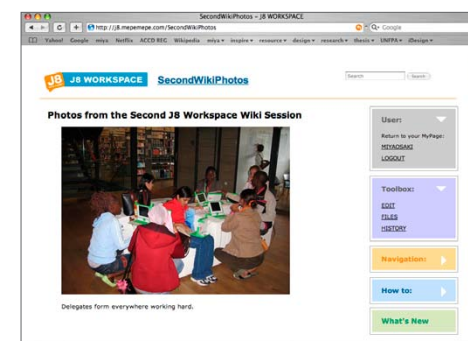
SecondWikiPhotos – J8 WORKSPACE

http://j8.mepemepe.com/SecondWikiPhotos

Q- Google

Yahoo! Google miyu Netflix ACCD REC Wikipedia miyu inspire resource design research thesis UNFPA iDesign

J8 WORKSPACE SecondWikiPhotos

Search

Photos from the Second J8 Workspace Wiki Session

Delegates form everywhere working hard.

User:

Return to your MyPage:

MIYAOSAKI

LOGOUT

Toolbox:

EDIT

FILES

HISTORY

Navigation:

How to:

What's New